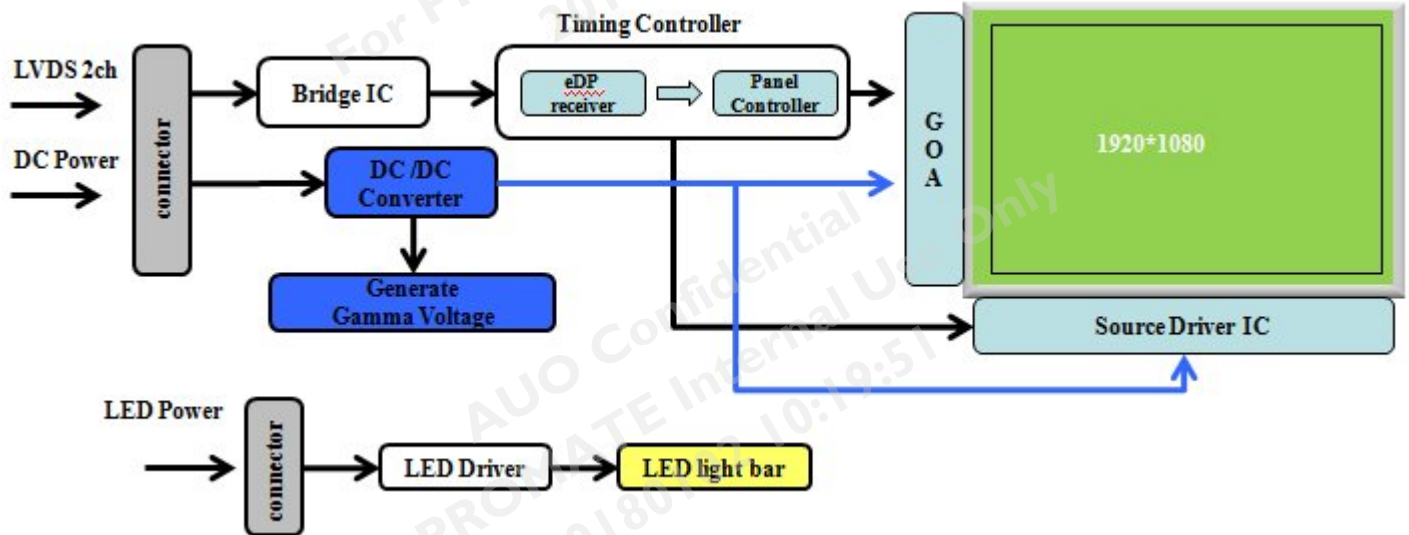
For P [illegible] 20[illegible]

Timing Controller

LVDS 2ch

connector

Bridge IC

eDP receiver

Panel Controller

G O A

1920*1080

DC Power

DC /DC Converter

Generate Gamma Voltage

AUO Confidential

PROMATE Internal Use Only

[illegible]180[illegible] 10:19:51

Source Driver IC

LED Power

connector

LED Driver

LED light bar